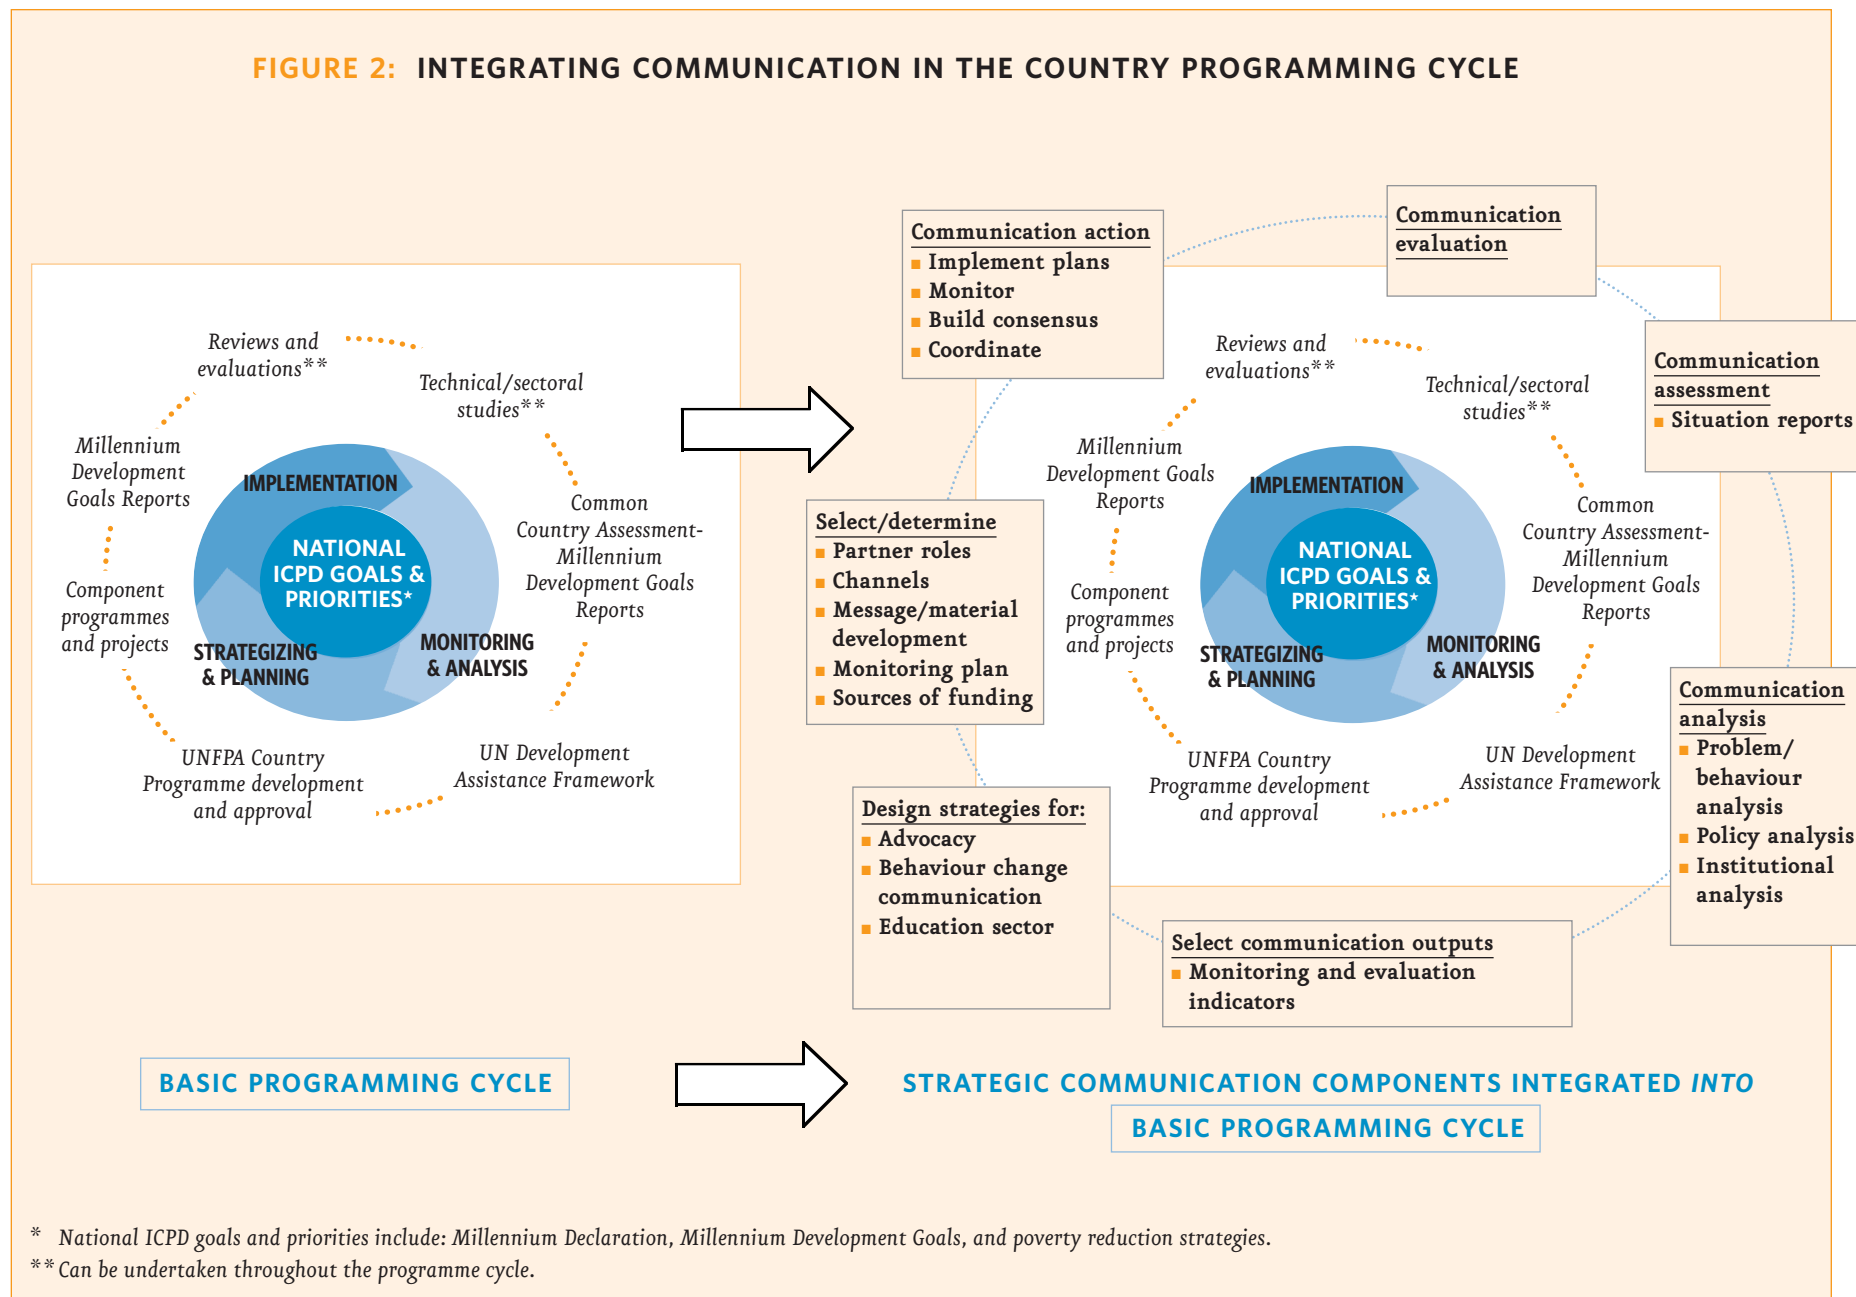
FIGURE 2: INTEGRATING COMMUNICATION IN THE COUNTRY PROGRAMMING CYCLE

Reviews and evaluations**

Technical/sectoral studies**

Millennium Development Goals Reports

IMPLEMENTATION

NATIONAL ICPD GOALS & PRIORITIES*

Common Country Assessment-Millennium Development Goals Reports

Component programmes and projects

STRATEGIZING & PLANNING

MONITORING & ANALYSIS

UNFPA Country Programme development and approval

UN Development Assistance Framework

Communication action
- Implement plans
- Monitor
- Build consensus
- Coordinate

Communication evaluation

Communication assessment
- Situation reports

Select/determine
- Partner roles
- Channels
- Message/material development
- Monitoring plan
- Sources of funding

Reviews and evaluations**

Technical/sectoral studies**

Millennium Development Goals Reports

IMPLEMENTATION

NATIONAL ICPD GOALS & PRIORITIES*

Common Country Assessment-Millennium Development Goals Reports

Component programmes and projects

STRATEGIZING & PLANNING

MONITORING & ANALYSIS

UNFPA Country Programme development and approval

UN Development Assistance Framework

Communication analysis
- Problem/ behaviour analysis
- Policy analysis
- Institutional analysis

Design strategies for:
- Advocacy
- Behaviour change communication
- Education sector

Select communication outputs
- Monitoring and evaluation indicators

BASIC PROGRAMMING CYCLE

STRATEGIC COMMUNICATION COMPONENTS INTEGRATED INTO

BASIC PROGRAMMING CYCLE

* National ICPD goals and priorities include: Millennium Declaration, Millennium Development Goals, and poverty reduction strategies.
** Can be undertaken throughout the programme cycle.